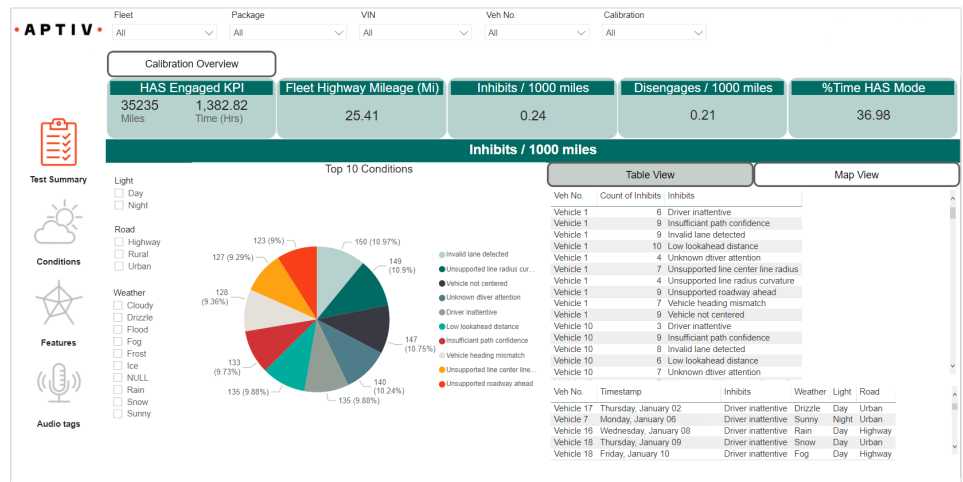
·APTIV·

Fleet
All

Package
All

VIN
All

Veh No.
All

Calibration
All

Calibration Overview

HAS Engaged KPI
35235
Miles
1,382.82
Time (Hrs)

Fleet Highway Mileage (Mi)
25.41

Inhibits / 1000 miles
0.24

Disengages / 1000 miles
0.21

%Time HAS Mode
36.98

Inhibits / 1000 miles

Test Summary

Conditions

Features

Audio tags

Light
Day
Night

Road
Highway
Rural
Urban

Weather
Cloudy
Drizzle
Flood
Fog
Frost
Ice
NULL
Rain
Snow
Sunny

Top 10 Conditions

150 (10.97%)
149 (10.9%)
147 (10.75%)
140 (10.24%)
135 (9.88%)
135 (9.88%)
133 (9.73%)
128 (9.36%)
127 (9.29%)
123 (9%)

Invalid lane detected
Unsupported line radius cur...
Vehicle not centered
Unknown dtiver attention
Driver inattentive
Low lookahead distance
Insufficiant path confidence
Vehicle heading mismatch
Unsupported line center line...
Unsupported roadway ahead

Table View
Map View

| Veh No. | Count of Inhibits | Inhibits |
|---|---|---|
| Vehicle 1 | 6 | Driver inattentive |
| Vehicle 1 | 9 | Insufficiant path confidence |
| Vehicle 1 | 9 | Invalid lane detected |
| Vehicle 1 | 10 | Low lookahead distance |
| Vehicle 1 | 4 | Unknown dtiver attention |
| Vehicle 1 | 7 | Unsupported line center line radius |
| Vehicle 1 | 4 | Unsupported line radius curvature |
| Vehicle 1 | 9 | Unsupported roadway ahead |
| Vehicle 1 | 7 | Vehicle heading mismatch |
| Vehicle 1 | 9 | Vehicle not centered |
| Vehicle 10 | 3 | Driver inattentive |
| Vehicle 10 | 9 | Insufficiant path confidence |
| Vehicle 10 | 8 | Invalid lane detected |
| Vehicle 10 | 6 | Low lookahead distance |
| Vehicle 10 | 7 | Unknown dtiver attention |

| Veh No. | Timestamp | Inhibits | Weather | Light | Road |
|---|---|---|---|---|---|
| Vehicle 17 | Thursday, January 02 | Driver inattentive | Drizzle | Day | Urban |
| Vehicle 7 | Monday, January 06 | Driver inattentive | Sunny | Night | Urban |
| Vehicle 16 | Wednesday, January 08 | Driver inattentive | Rain | Day | Highway |
| Vehicle 18 | Thursday, January 09 | Driver inattentive | Snow | Day | Urban |
| Vehicle 18 | Friday, January 10 | Driver inattentive | Fog | Day | Highway |